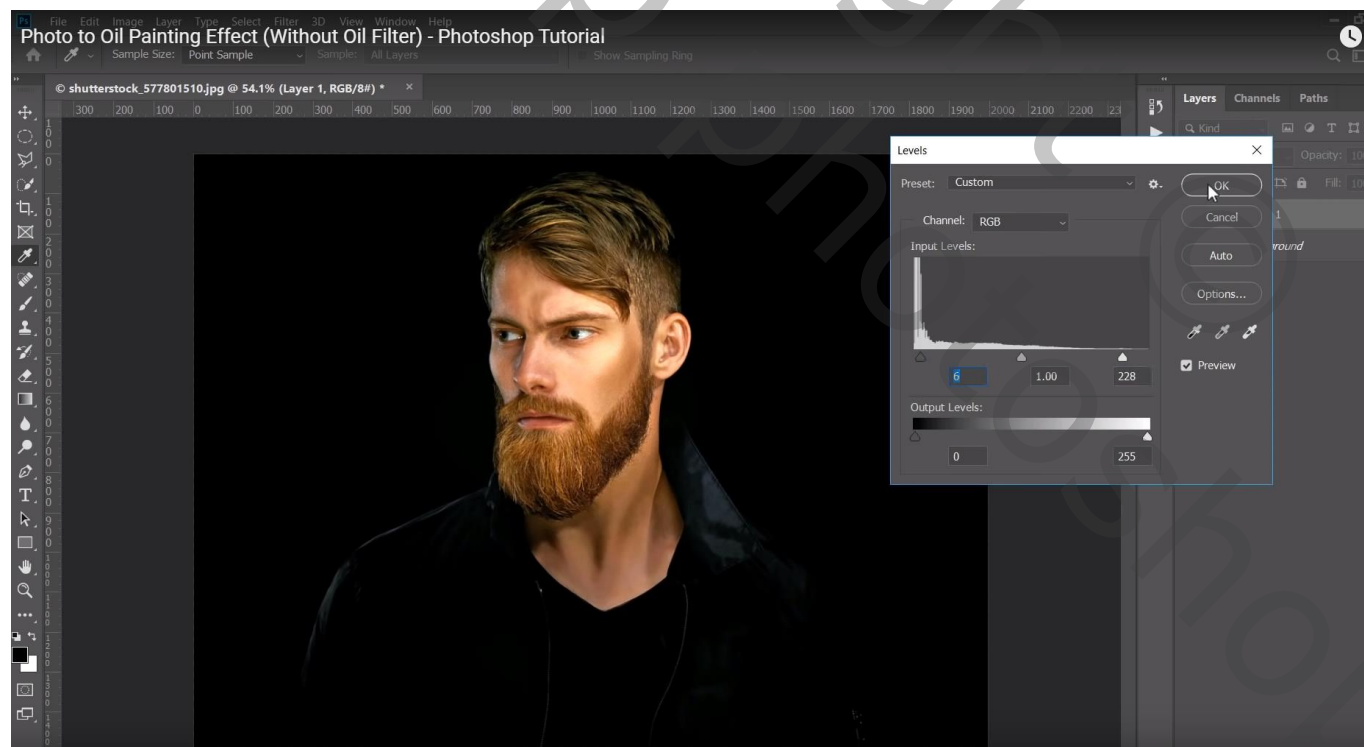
File Edit Image Layer Type Select Filter 3D View Window Help
Photo to Oil Painting Effect (Without Oil Filter) - Photoshop Tutorial
Sample Size: Point Sample Sample: All Layers Show Sampling Ring

© shutterstock_577801510.jpg @ 54.1% (Layer 1, RGB/8#) * ×

300 200 100 0 100 200 300 400 500 600 700 800 900 1000 1100 1200 1300 1400 1500 1600 1700 1800 1900 2000 2100 2200 23

Levels ×
Preset: Custom
OK
Cancel
Channel: RGB
Input Levels:
Auto
Options...
Preview
6 1.00 228
Output Levels:
0 255

Layers Channels Paths
Q Kind
Opacity:
Fill:
1
round